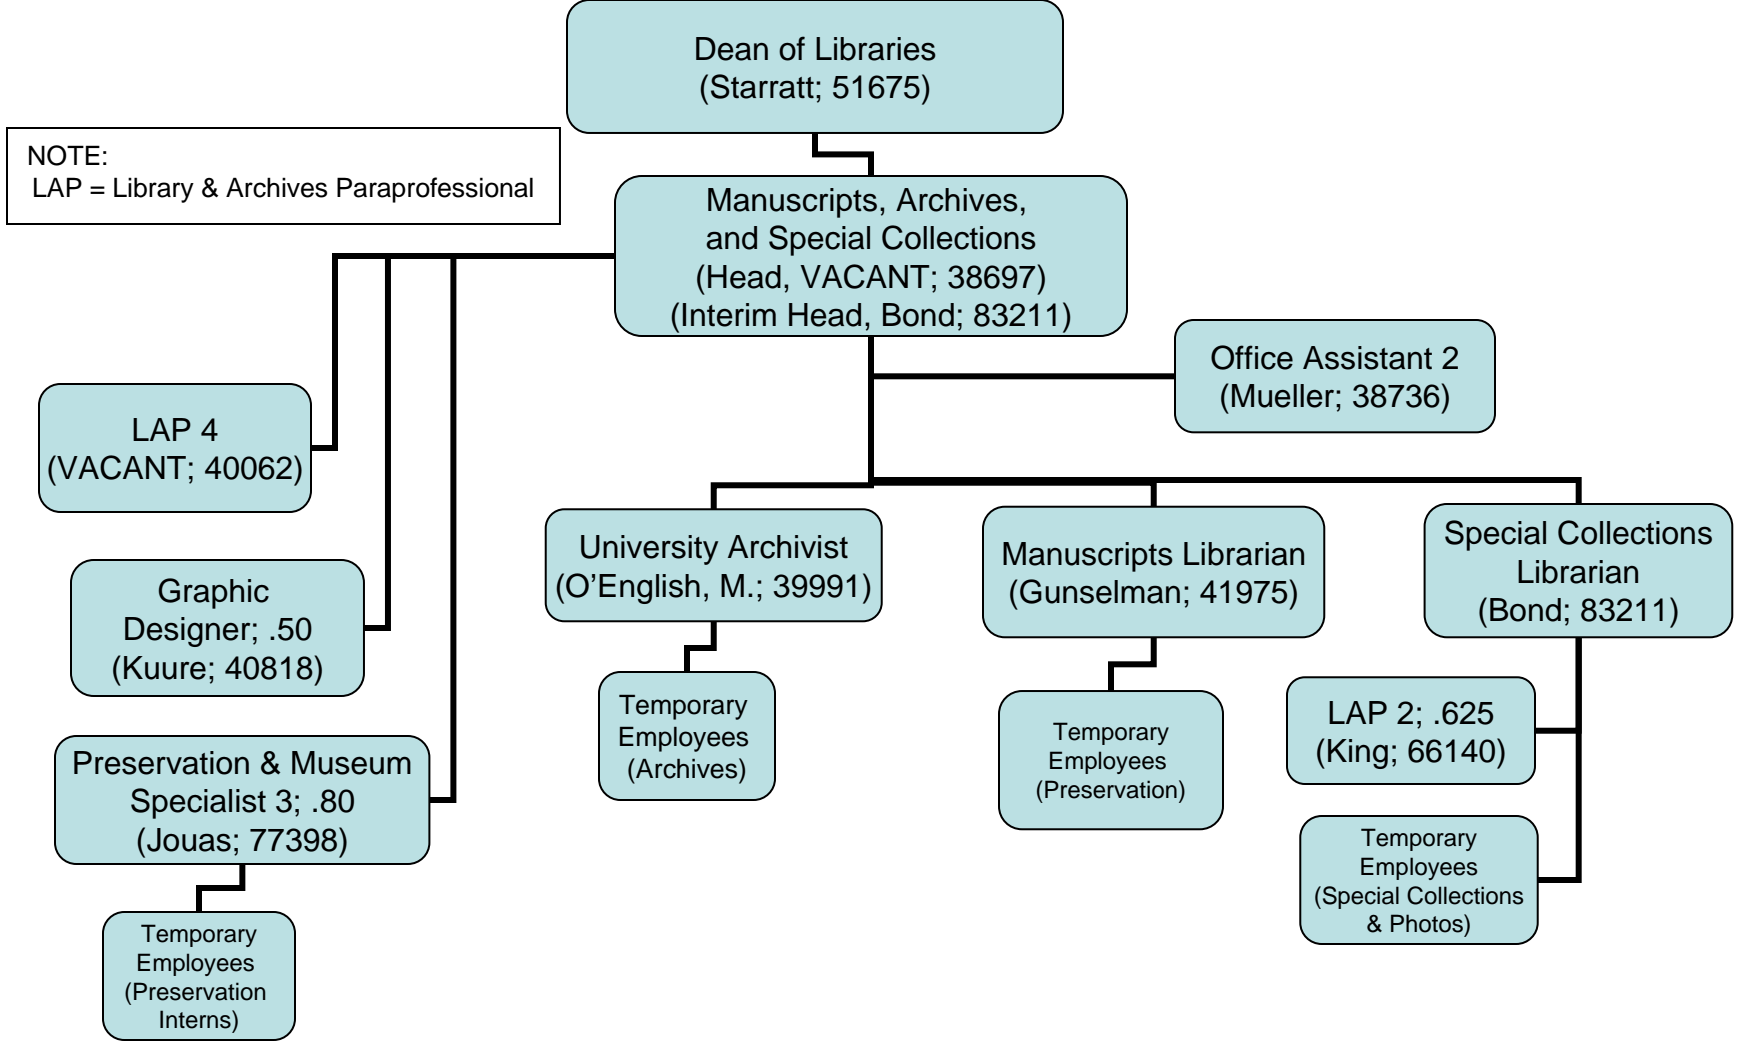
Dean of Libraries
(Starratt; 51675)

NOTE:
LAP = Library & Archives Paraprofessional

Manuscripts, Archives, and Special Collections
(Head, VACANT; 38697)
(Interim Head, Bond; 83211)

Office Assistant 2
(Mueller; 38736)

LAP 4
(VACANT; 40062)

Graphic Designer; .50
(Kuure; 40818)

Preservation & Museum Specialist 3; .80
(Jouas; 77398)

Temporary Employees
(Preservation Interns)

University Archivist
(O'English, M.; 39991)

Temporary Employees
(Archives)

Manuscripts Librarian
(Gunselman; 41975)

Temporary Employees
(Preservation)

Special Collections Librarian
(Bond; 83211)

LAP 2; .625
(King; 66140)

Temporary Employees
(Special Collections & Photos)